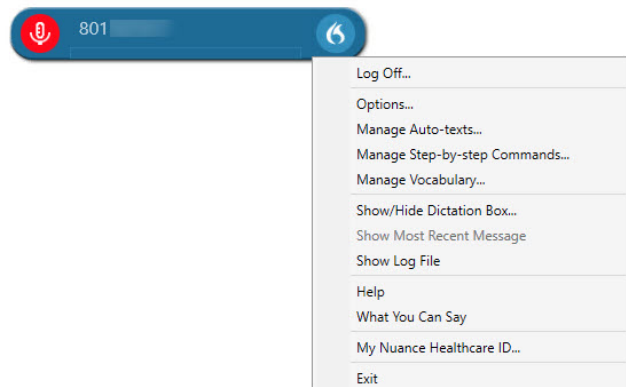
801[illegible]

Log Off...

Options...
Manage Auto-texts...
Manage Step-by-step Commands...
Manage Vocabulary...

Show/Hide Dictation Box...
Show Most Recent Message
Show Log File

Help
What You Can Say

My Nuance Healthcare ID...

Exit